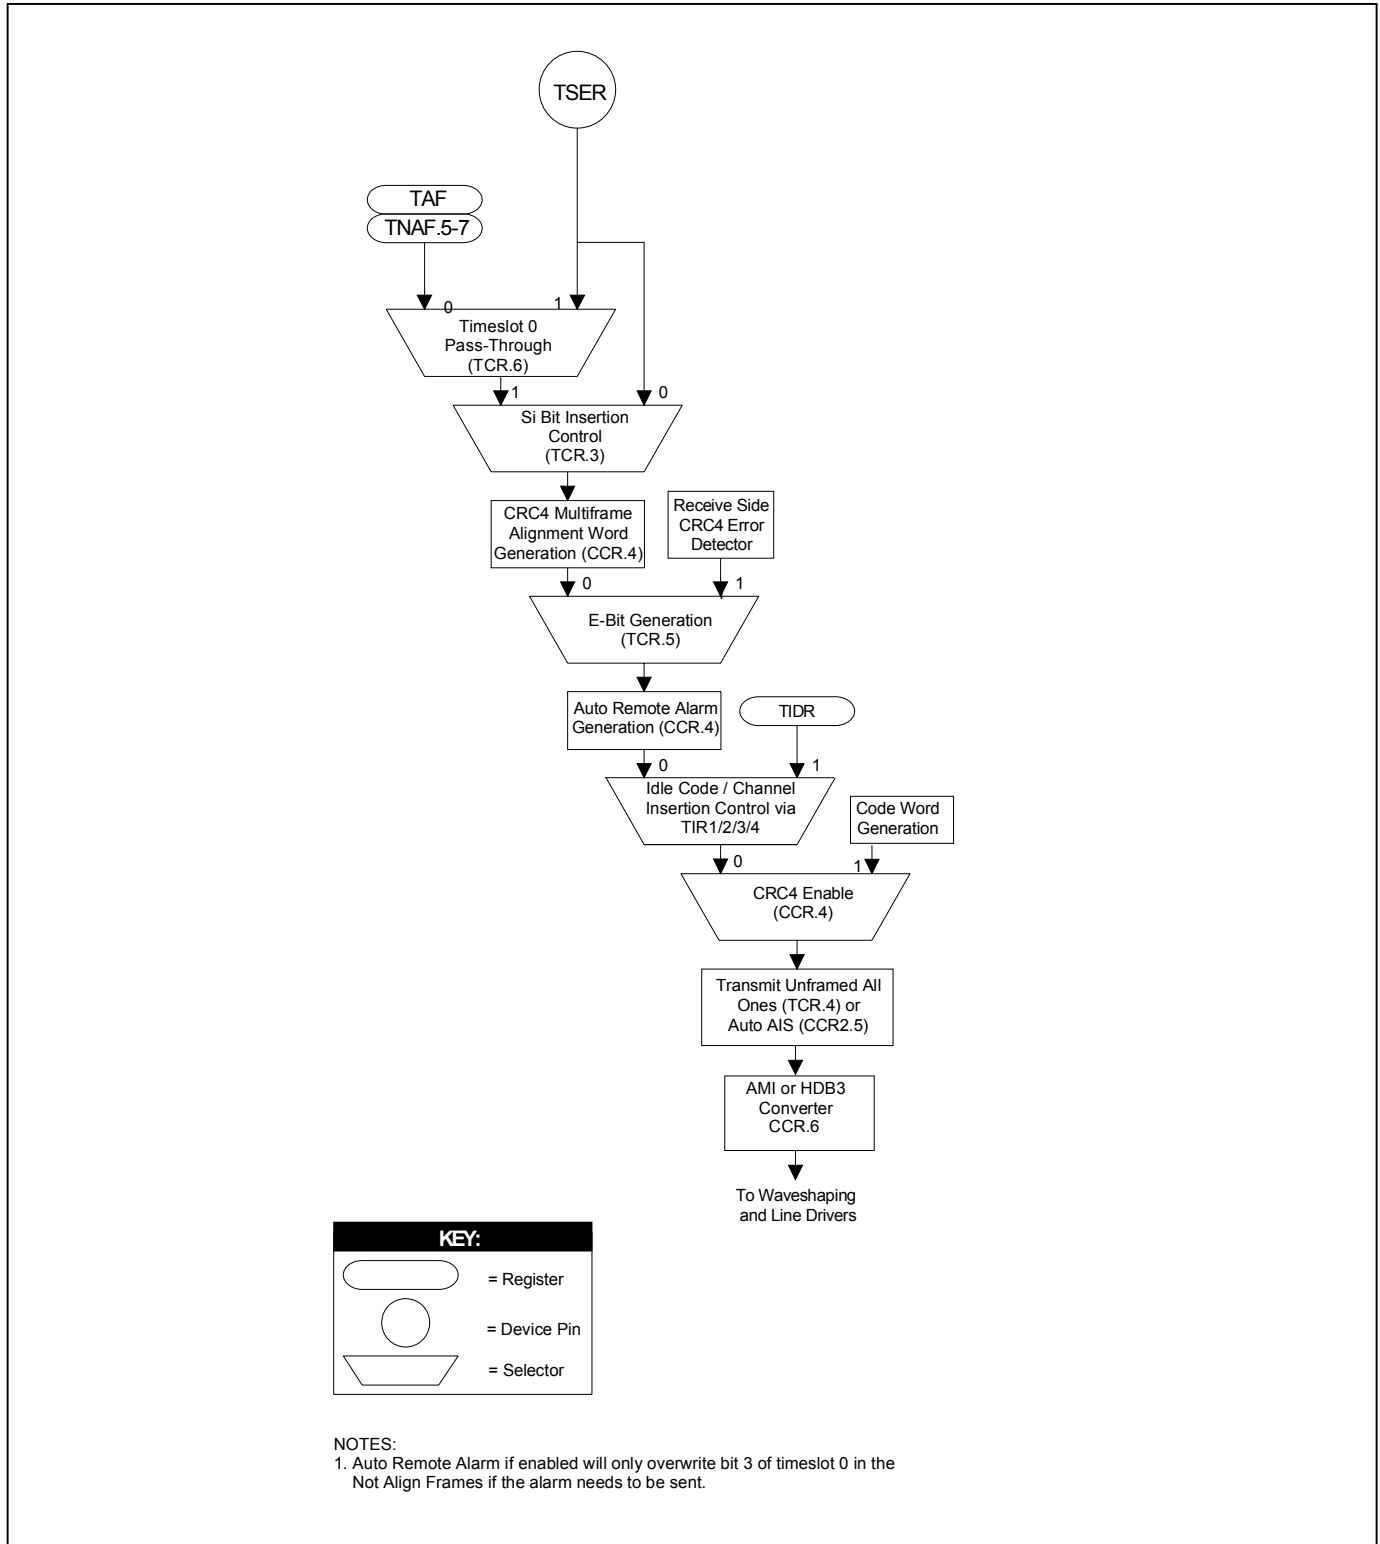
TSER

TAF
TNAF.5-7

0
1
Timeslot 0
Pass-Through
(TCR.6)

1
0
Si Bit Insertion
Control
(TCR.3)

CRC4 Multiframe
Alignment Word
Generation (CCR.4)

Receive Side
CRC4 Error
Detector

0
1
E-Bit Generation
(TCR.5)

Auto Remote Alarm
Generation (CCR.4)

TIDR

0
1
Idle Code / Channel
Insertion Control via
TIR1/2/3/4

Code Word
Generation

0
1
CRC4 Enable
(CCR.4)

Transmit Unframed All
Ones (TCR.4) or
Auto AIS (CCR2.5)

AMI or HDB3
Converter
CCR.6

To Waveshaping
and Line Drivers

KEY:
= Register
= Device Pin
= Selector

NOTES:
1. Auto Remote Alarm if enabled will only overwrite bit 3 of timeslot 0 in the Not Align Frames if the alarm needs to be sent.